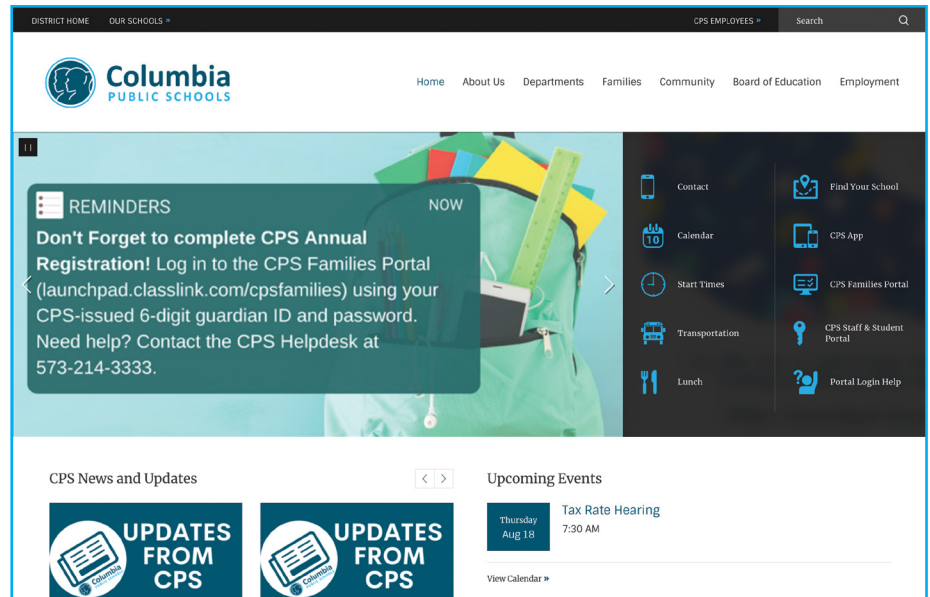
DISTRICT HOME OUR SCHOOLS »

CPS EMPLOYEES » Search

Columbia PUBLIC SCHOOLS

Home About Us Departments Families Community Board of Education Employment

REMINDERS NOW

**Don't Forget to complete CPS Annual Registration!** Log in to the CPS Families Portal (launchpad.classlink.com/cpsfamilies) using your CPS-issued 6-digit guardian ID and password. Need help? Contact the CPS Helpdesk at 573-214-3333.

Contact
Calendar
10
Start Times
Transportation
Lunch

Find Your School
CPS App
CPS Families Portal
CPS Staff & Student Portal
Portal Login Help

CPS News and Updates

UPDATES FROM CPS
Columbia

UPDATES FROM CPS
Columbia

Upcoming Events

Thursday Aug 18
Tax Rate Hearing
7:30 AM

View Calendar »